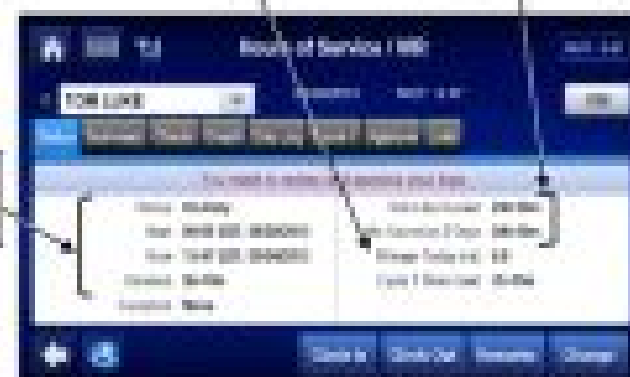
Hours of Service / HR

TOM LUKE

You need to review and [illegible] your logs.

Status: On-duty

Duration: 3h 49m

Exceptions: None

Drive Today (Hrs): 0.0

Cycle 7 Days Left: 25:49m

Clock In

Clock Out

Review

Change